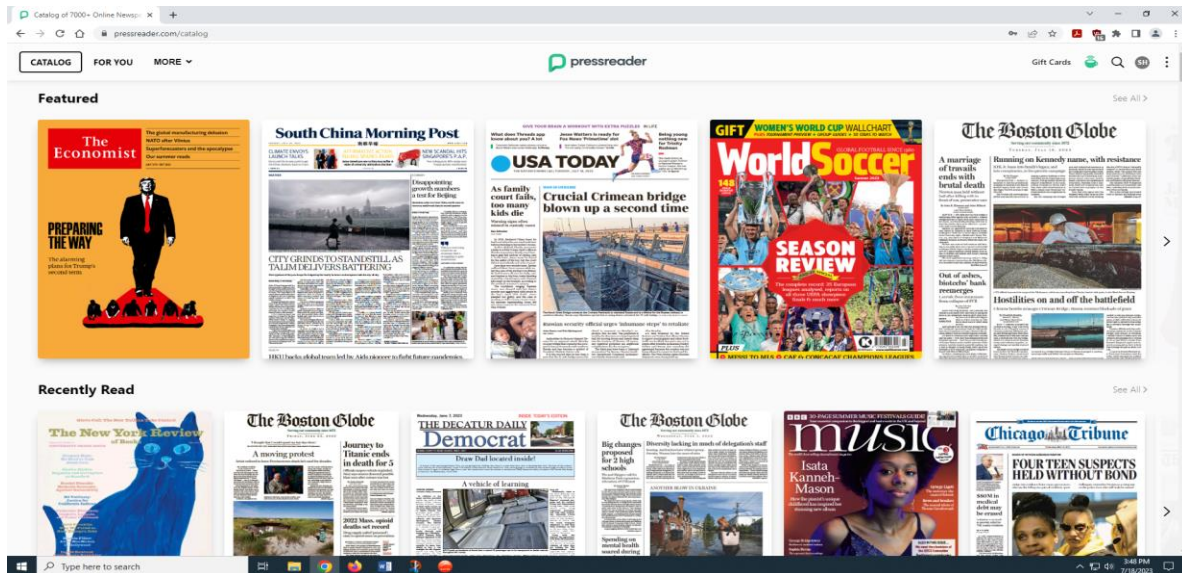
Catalog of 7000+ Online Newsp ×  +

pressreader.com/catalog

CATALOG   FOR YOU   MORE

pressreader

Gift Cards

Featured

See All >

The Economist
The global manufacturing delusion
NATO after Vilnius
Superforecasters and the apocalypse
Our summer reads
PREPARING THE WAY
The alarming plans for Trump's second term

South China Morning Post
CLIMATE ENVOYS LAUNCH TALKS
NEW SCANDAL HITS SINGAPORE'S P.A.P.
Disappointing growth numbers a test for Beijing
CITY GRINDS TO STANDSTILL AS TALIM DELIVERS BATTERING
HKU backs global tours led by Aids pioneer to fight future pandemics

USA TODAY
What does Threads app know about you? A lot
Jesse Watters is ready for Fox News 'Primetime' slot
Being young nothing new for Trinity Rodman
As family court fails, too many kids die
Crucial Crimean bridge blown up a second time
Russian security official urges 'inhumane steps' to retaliate

GIFT WOMEN'S WORLD CUP WALLCHART
World Soccer
148
SEASON REVIEW
PLUS MESSI TO MLS • CAF & CONCACAF CHAMPIONS LEAGUES

The Boston Globe
A marriage of travails ends with brutal death
Running on Kennedy name, with resistance
Out of ashes, biotechs' bank reemerges
Hostilities on and off the battlefield

Recently Read

See All >

The New York Review of Books

The Boston Globe
A moving protest
Journey to Titanic ends in death for 5
2022 Mass. opioid deaths set record

THE DECATUR DAILY Democrat
Draw Dad located inside!
A vehicle of learning

The Boston Globe
Big changes proposed for 2 high schools
Diversity lacking in much of delegation's staff
Spending on mental health soared during

music
Isata Kanneh-Mason

Chicago Tribune
FOUR TEEN SUSPECTS HELD WITHOUT BOND

Type here to search

3:48 PM
7/18/2023